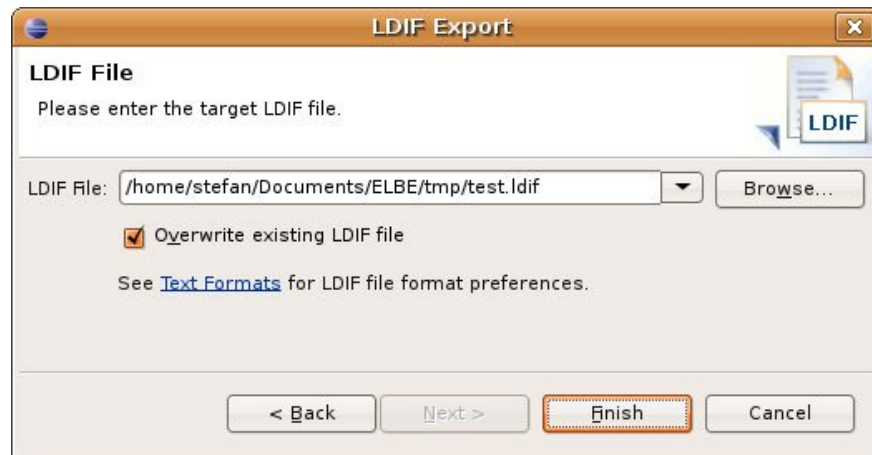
LDIF Export

LDIF File

Please enter the target LDIF file.

LDIF

LDIF File: /home/stefan/Documents/ELBE/tmp/test.ldif

Browse...

Overwrite existing LDIF file

See Text Formats for LDIF file format preferences.

< Back

Next >

Finish

Cancel